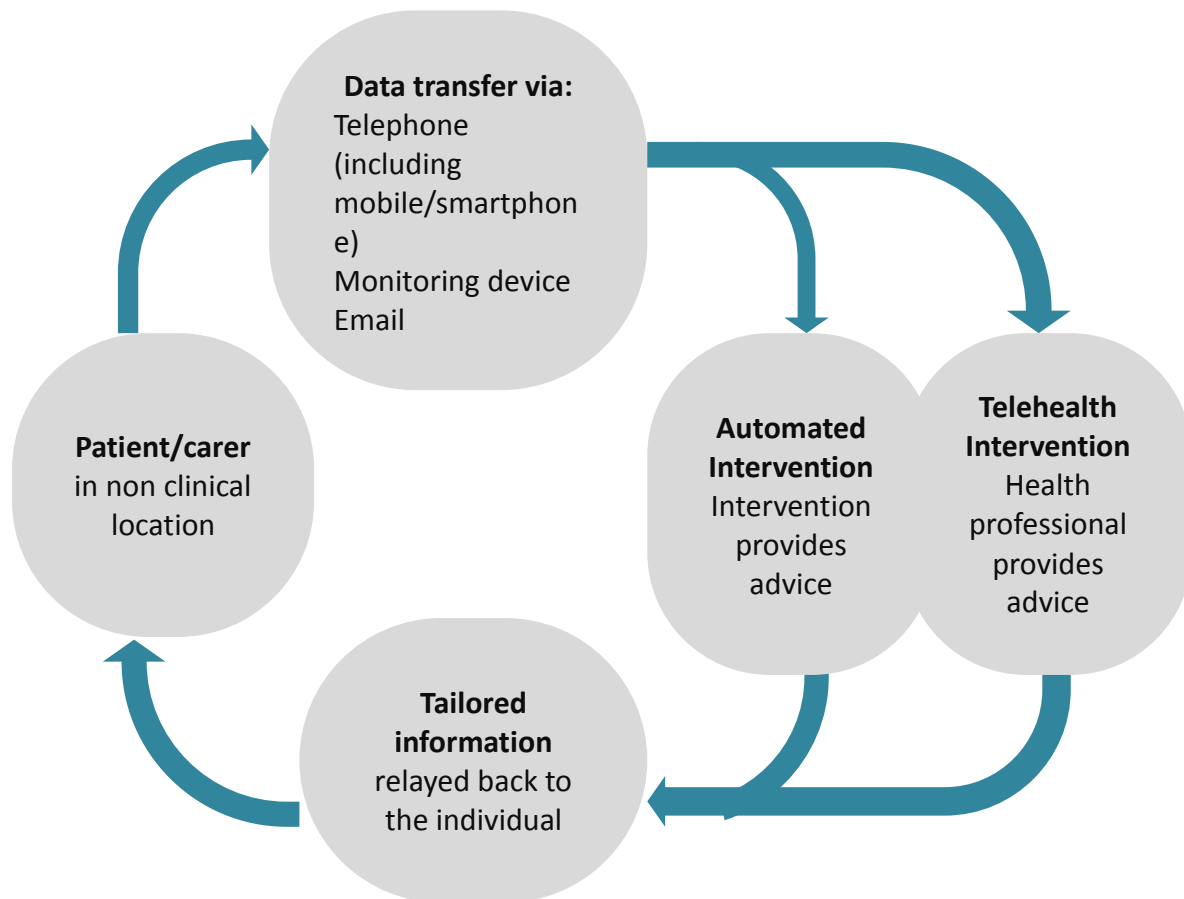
Data transfer via:
Telephone (including mobile/smartphone)
Monitoring device
Email

Automated Intervention
Intervention provides advice

Telehealth Intervention
Health professional provides advice

Tailored information
relayed back to the individual

Patient/carer
in non clinical location